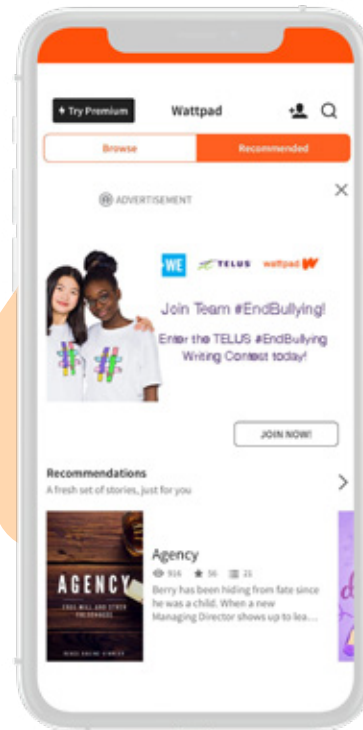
Try Premium

Wattpad

Browse

Recommended

ADVERTISEMENT

WE TELUS wattpad

Join Team #EndBullying!

Enter the TELUS #EndBullying Writing Contest today!

JOIN NOW!

Recommendations

A fresh set of stories, just for you

AGENCY

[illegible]

Agency

916 56 21

Berry has been hiding from fate since he was a child. When a new Managing Director shows up to lea...